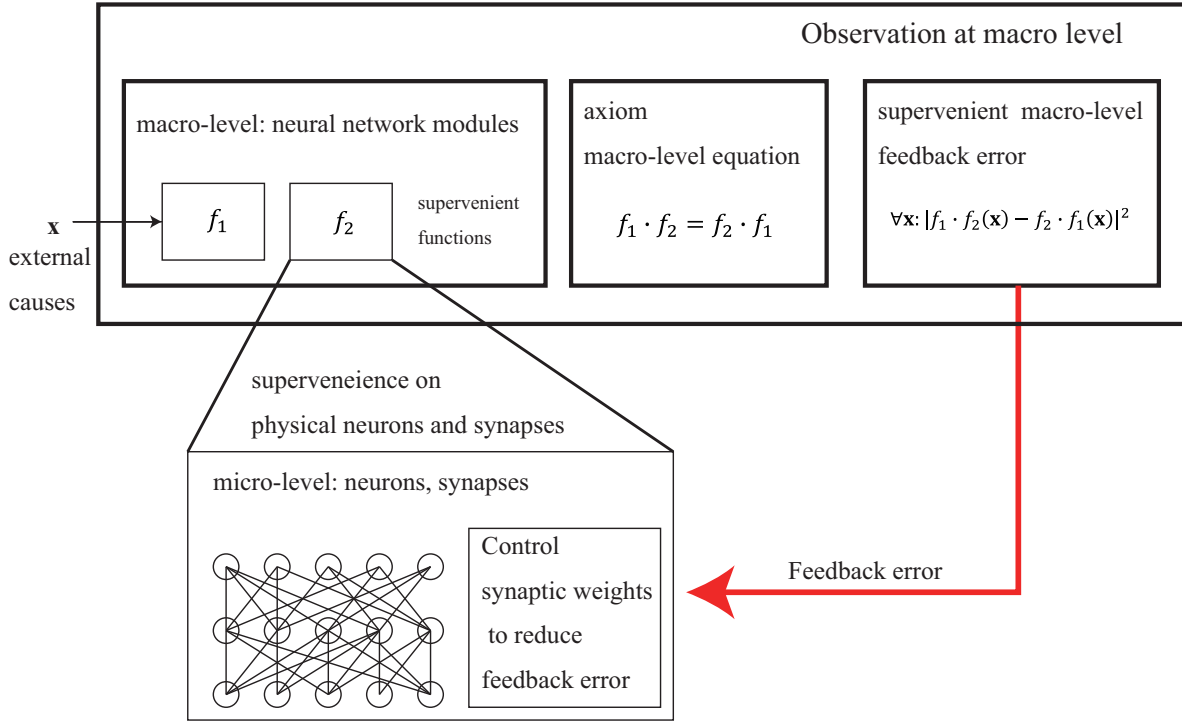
Observation at macro level

macro-level: neural network modules

$f_1$

$f_2$

supervenient functions

axiom

macro-level equation

$f_1 \cdot f_2 = f_2 \cdot f_1$

supervenient macro-level feedback error

$\forall \mathbf{x}: |f_1 \cdot f_2(\mathbf{x}) - f_2 \cdot f_1(\mathbf{x})|^2$

$\mathbf{x}$

external causes

superveneience on physical neurons and synapses

micro-level: neurons, synapses

Control synaptic weights to reduce feedback error

Feedback error